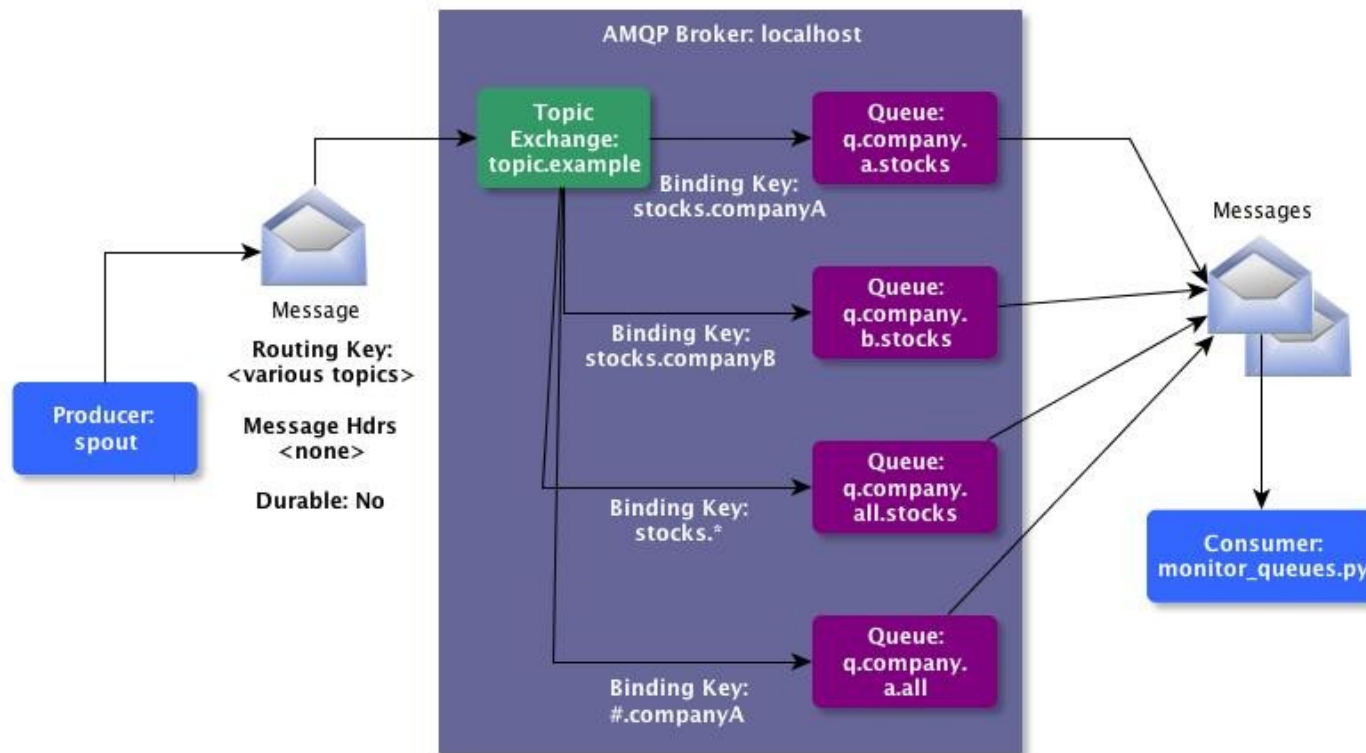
AMQP Broker: localhost

Producer: spout

Message

Routing Key: <various topics>

Message Hdrs <none>

Durable: No

Topic Exchange: topic.example

Binding Key: stocks.companyA

Queue: q.company. a.stocks

Binding Key: stocks.companyB

Queue: q.company. b.stocks

Binding Key: stocks.*

Queue: q.company. all.stocks

Binding Key: #.companyA

Queue: q.company. a.all

Messages

Consumer: monitor_queues.py